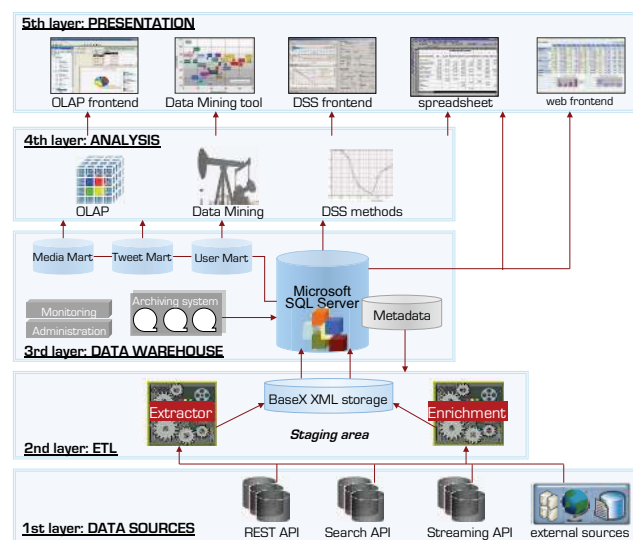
5th layer: PRESENTATION

OLAP frontend
Data Mining tool
DSS frontend
spreadsheet
web frontend

4th layer: ANALYSIS

OLAP
Data Mining
DSS methods

Media Mart
Tweet Mart
User Mart
Microsoft SQL Server
Monitoring
Administration
Archiving system
Metadata

3rd layer: DATA WAREHOUSE

Extractor
BaseX XML storage
Enrichment
Staging area

2nd layer: ETL

REST API
Search API
Streaming API
external sources

1st layer: DATA SOURCES